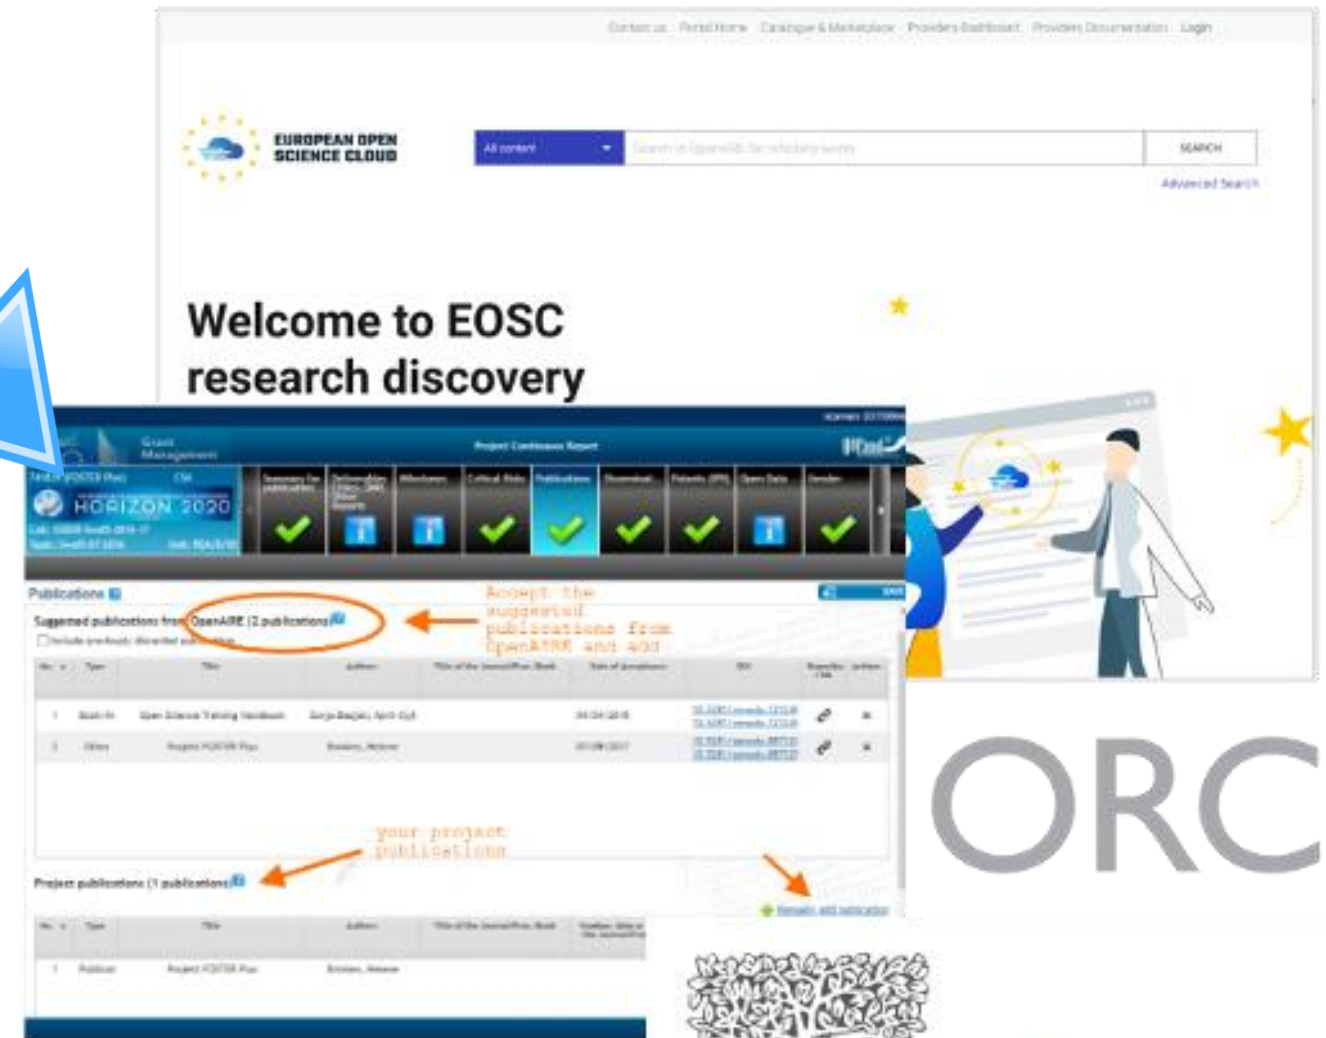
Contact us Portal Home Catalogue & Marketplace Providers Dashboard Providers Documentation Login

EUROPEAN OPEN SCIENCE CLOUD

All content

Search in OpenAIRE for scholarly works

SEARCH

Advanced Search

Welcome to EOSC research discovery

Grant Management

Project Continuous Report

HORIZON 2020

Summary for publication

Deliverables

Milestones

Critical Risks

Publications

Dissemination

Patents (IPR)

Open Data

Gender

Publications

Suggested publications from OpenAIRE (2 publications)

Include previously discarded publications

Accept the suggested publications from OpenAIRE and add

| No. | Type | Title | Authors | Title of the Journal/Proc./Book | Date of publication | DOI | Repository Link | Action |
|---|---|---|---|---|---|---|---|---|
| 1 | Book/Monograph | Open Science Training Handbook | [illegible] | | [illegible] | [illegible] | | |
| 2 | Other | Project FOSTER Plus | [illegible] | | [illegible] | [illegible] | | |

your project publications

Project publications (1 publications)

| No. | Type | Title | Authors | Title of the Journal/Proc./Book | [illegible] |
|---|---|---|---|---|---|
| 1 | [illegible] | Project FOSTER Plus | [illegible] | | |

Manually add publication

ORC